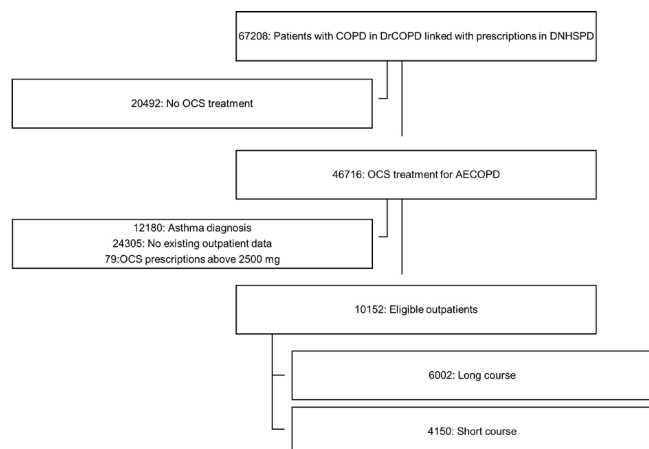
67208: Patients with COPD in DrCOPD linked with prescriptions in DNHSPD

20492: No OCS treatment

46716: OCS treatment for AECOPD

12180: Asthma diagnosis
24305: No existing outpatient data
79:OCS prescriptions above 2500 mg

10152: Eligible outpatients

6002: Long course

4150: Short course